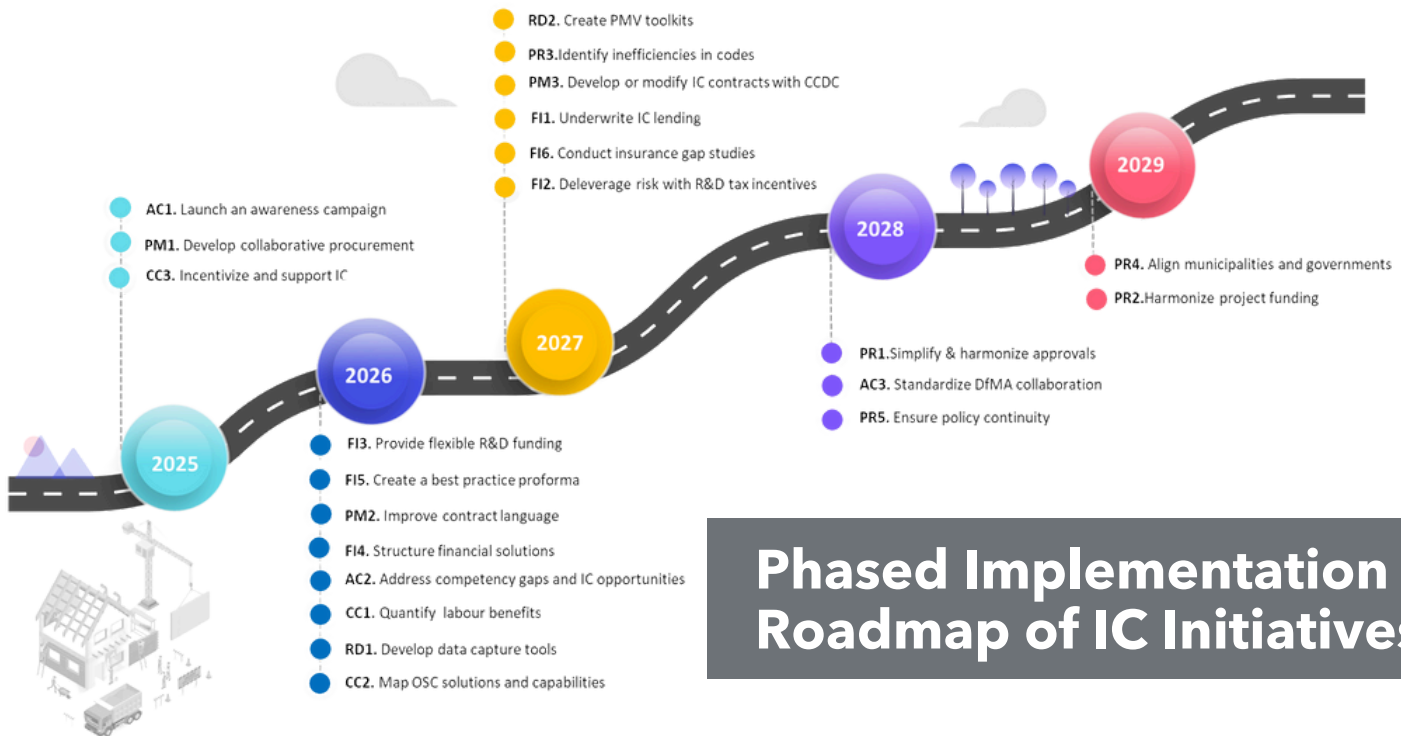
RD2. Create PMV toolkits
PR3.Identify inefficiencies in codes
PM3. Develop or modify IC contracts with CCDC
FI1. Underwrite IC lending
FI6. Conduct insurance gap studies
FI2. Deleverage risk with R&D tax incentives

AC1. Launch an awareness campaign
PM1. Develop collaborative procurement
CC3. Incentivize and support IC

2029
2028
2027
2026
2025

PR4. Align municipalities and governments
PR2.Harmonize project funding

PR1.Simplify & harmonize approvals
AC3. Standardize DfMA collaboration
PR5. Ensure policy continuity

FI3. Provide flexible R&D funding
FI5. Create a best practice proforma
PM2. Improve contract language
FI4. Structure financial solutions
AC2. Address competency gaps and IC opportunities
CC1. Quantify labour benefits
RD1. Develop data capture tools
CC2. Map OSC solutions and capabilities

Phased Implementation Roadmap of IC Initiatives